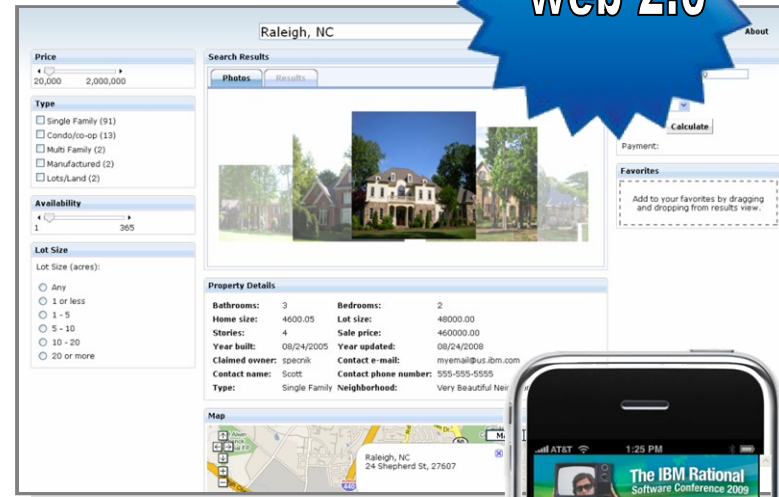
Web 2.0

Raleigh, NC

About

Price

20,000 2,000,000

Type

Single Family (91)
Condo/co-op (13)
Multi Family (2)
Manufactured (2)
Lots/Land (2)

Availability

1 365

Lot Size

Lot Size (acres):

Any
1 or less
1 - 5
5 - 10
10 - 20
20 or more

Search Results

Photos Results

Calculate

Payment:

Favorites

Add to your favorites by dragging and dropping from results view.

Property Details

| Bathrooms: | 3 | Bedrooms: | 2 |
|---|---|---|---|
| Home size: | 4600.05 | Lot size: | 48000.00 |
| Stories: | 4 | Sale price: | 460000.00 |
| Year built: | 08/24/2005 | Year updated: | 08/24/2008 |
| Claimed owner: | specnik | Contact e-mail: | myemail@us.ibm.com |
| Contact name: | Scott | Contact phone number: | 555-555-5555 |
| Type: | Single Family | Neighborhood: | Very Beautiful Nei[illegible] |

Map

Raleigh, NC
24 Shepherd St, 27607

AT&T 1:25 PM

The IBM Rational Software Conference 2009